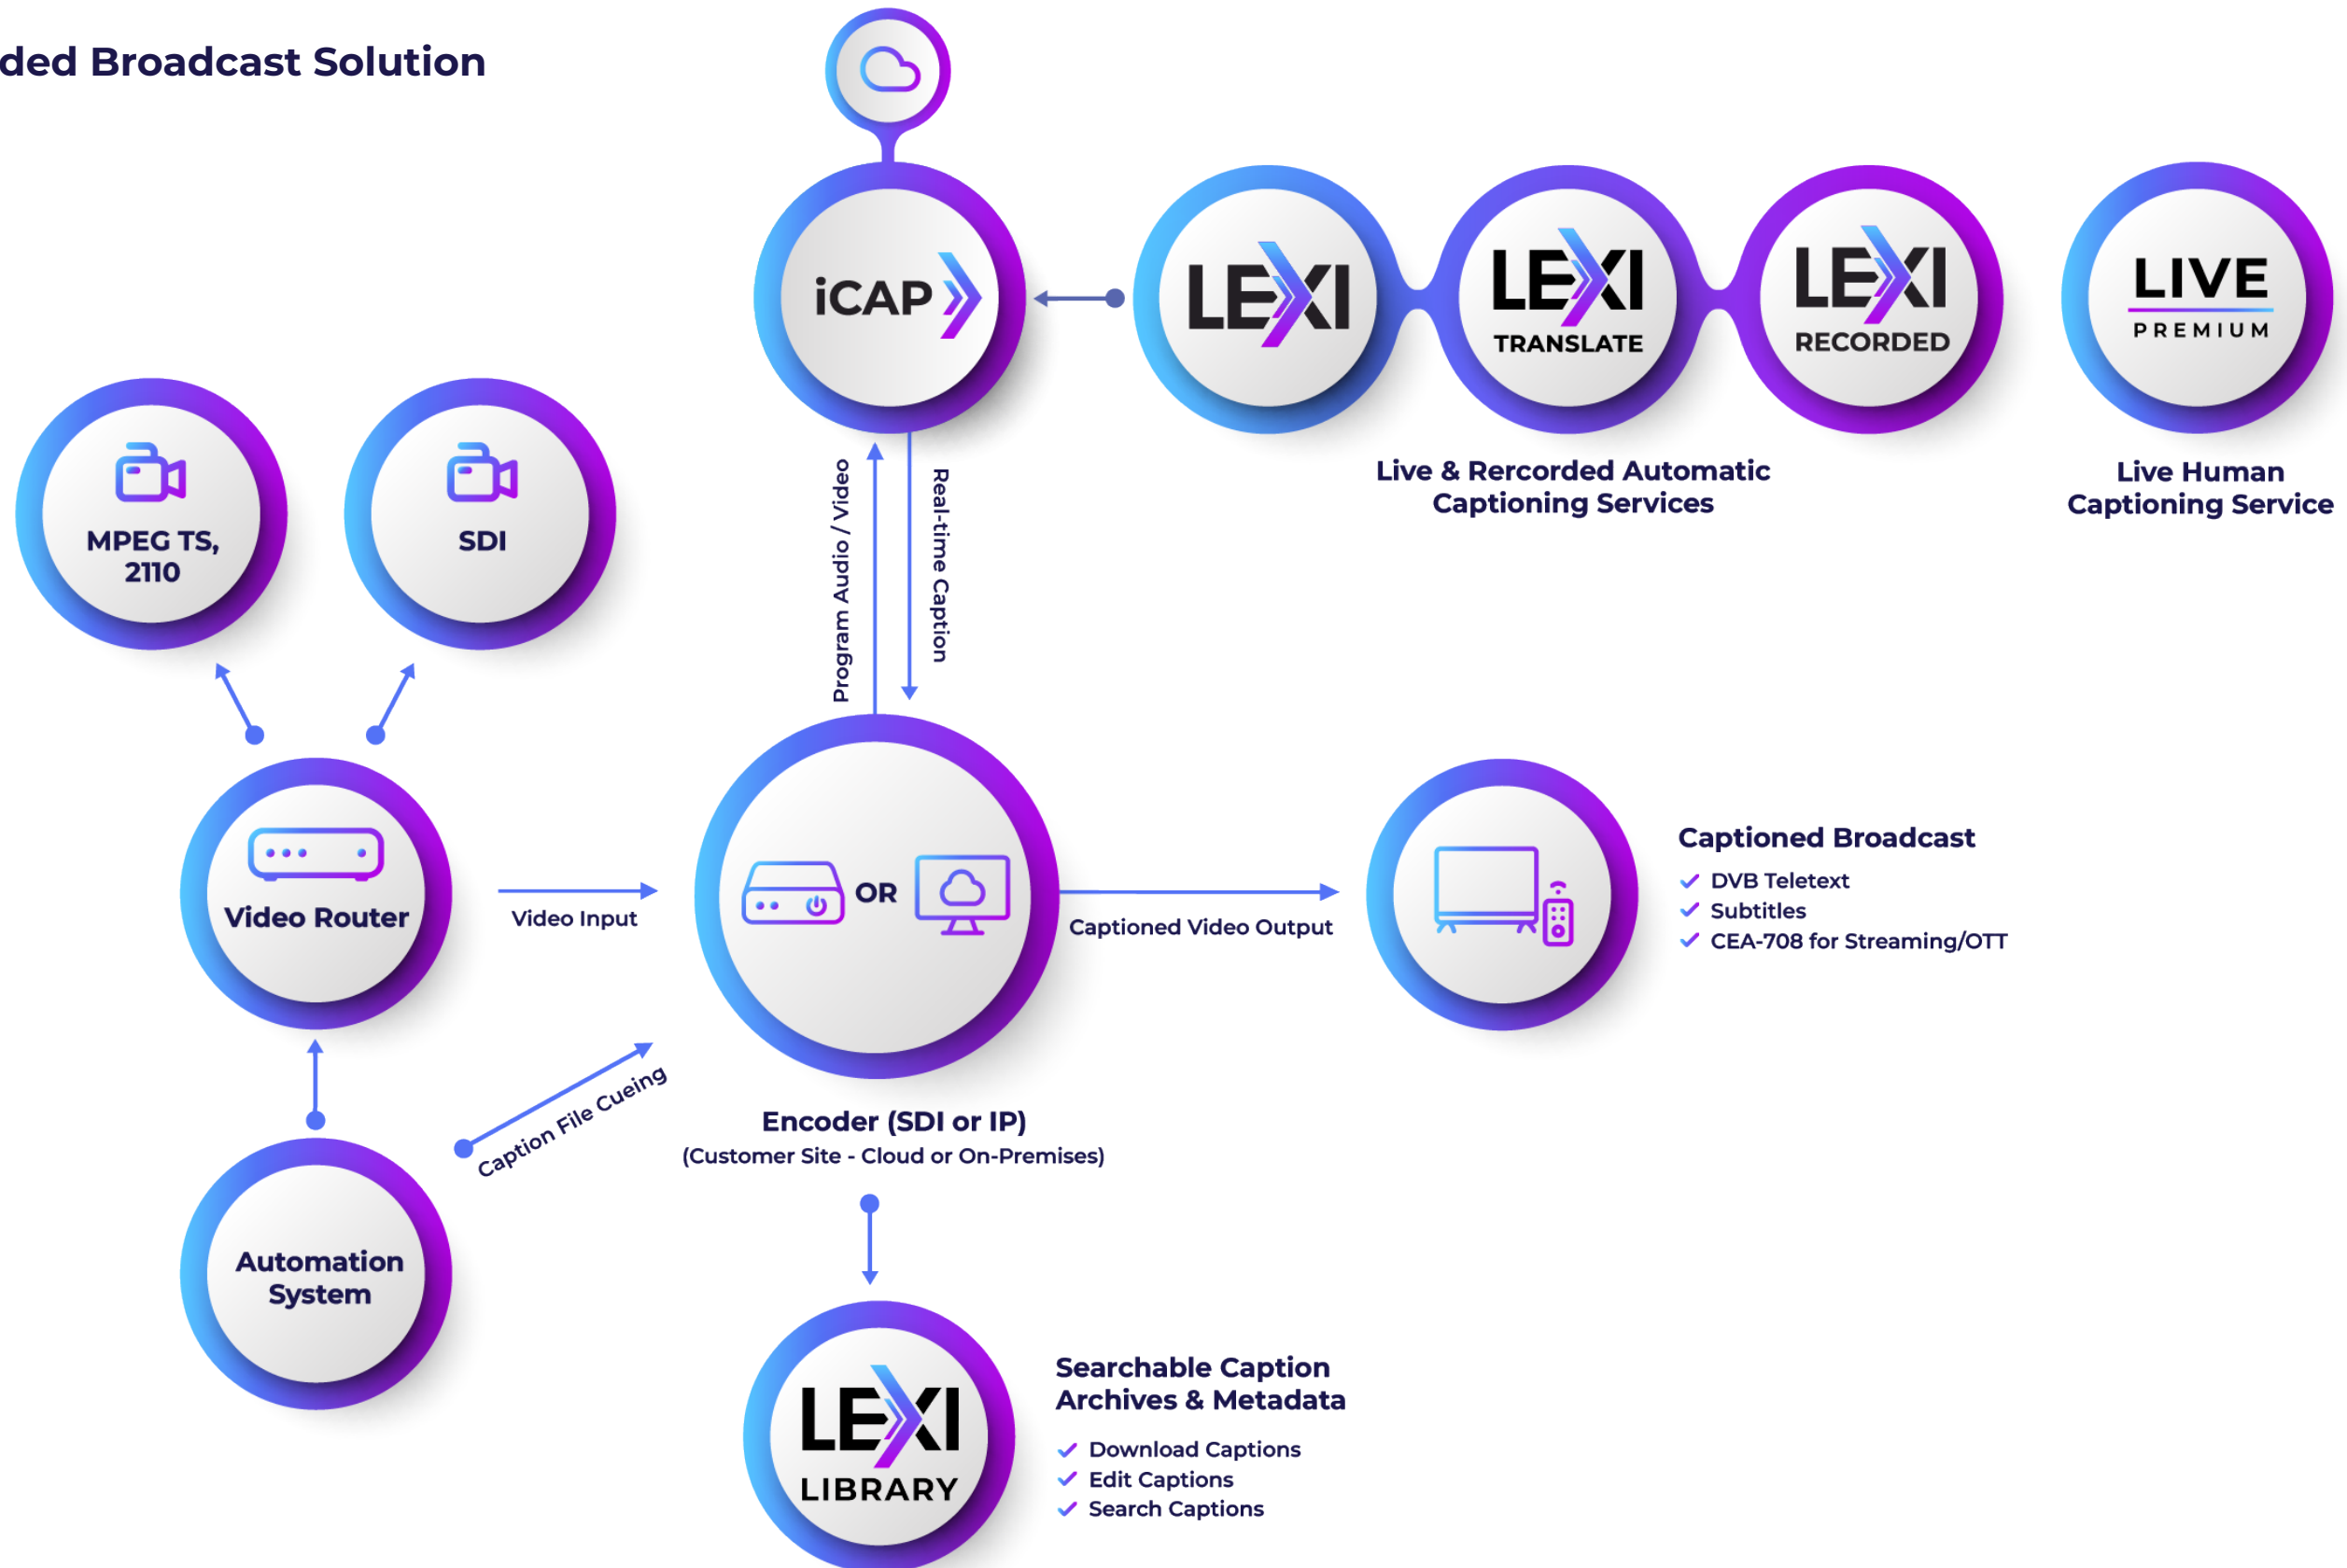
ded Broadcast Solution

iCAP

LEXI

LEXI TRANSLATE

LEXI RECORDED

LIVE PREMIUM

Live & Rercorded Automatic Captioning Services

Live Human Captioning Service

MPEG TS, 2110

SDI

Program Audio / Video

Real-time Caption

Video Router

Video Input

OR

Captioned Video Output

Captioned Broadcast
DVB Teletext
Subtitles
CEA-708 for Streaming/OTT

Caption File Cueing

Encoder (SDI or IP)
(Customer Site - Cloud or On-Premises)

Automation System

LEXI LIBRARY

Searchable Caption Archives & Metadata
Download Captions
Edit Captions
Search Captions